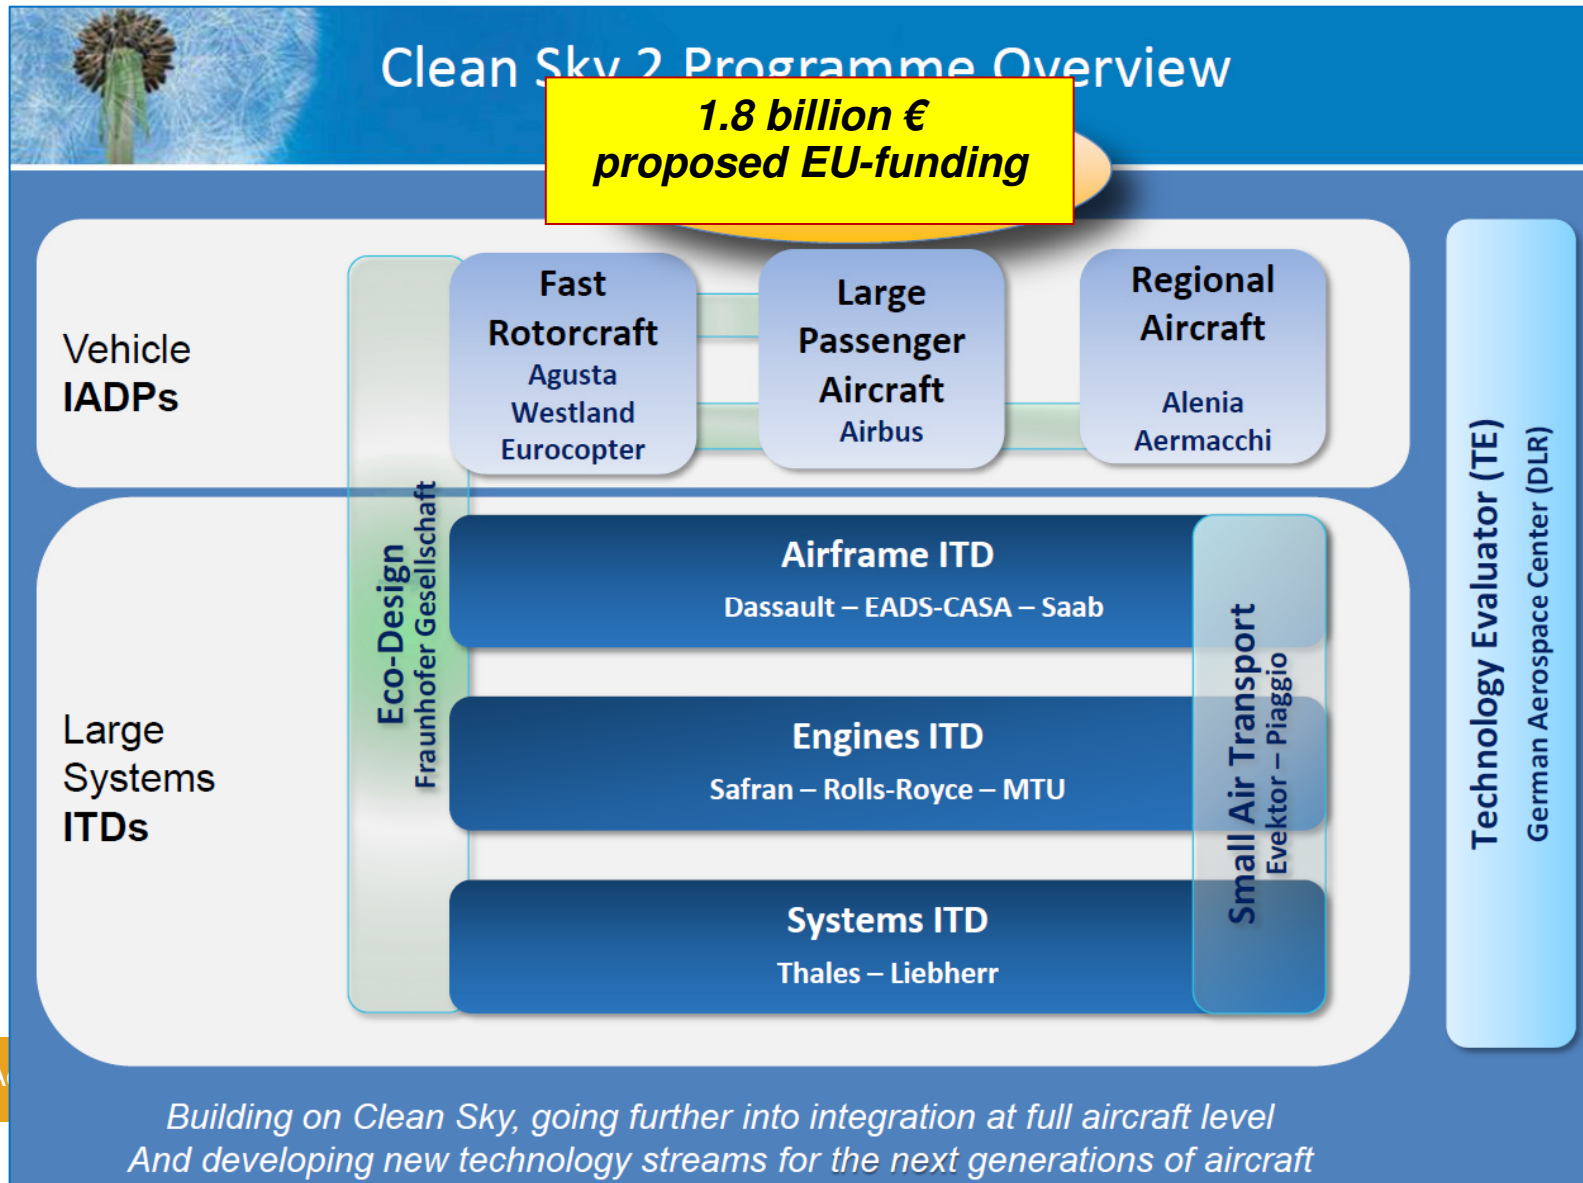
Clean Sky 2 Programme Overview

1.8 billion €
proposed EU-funding

Vehicle
IADPs

Fast Rotorcraft
Agusta Westland
Eurocopter

Large Passenger Aircraft
Airbus

Regional Aircraft
Alenia Aermacchi

Large Systems
ITDs

Eco-Design
Fraunhofer Gesellschaft

Airframe ITD
Dassault – EADS-CASA – Saab

Engines ITD
Safran – Rolls-Royce – MTU

Systems ITD
Thales – Liebherr

Small Air Transport
Evektor – Piaggio

Technology Evaluator (TE)
German Aerospace Center (DLR)

Building on Clean Sky, going further into integration at full aircraft level
And developing new technology streams for the next generations of aircraft